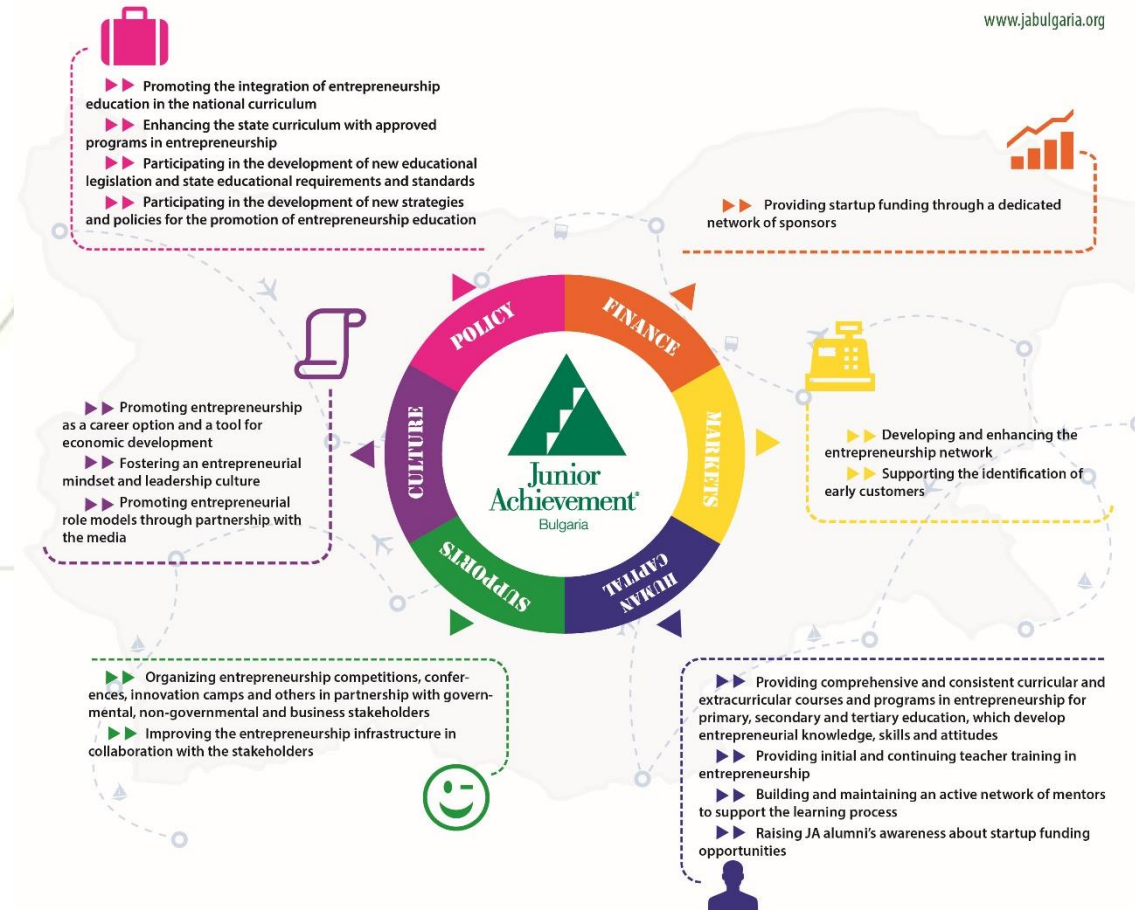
www.jabulgaria.org

▶▶ Promoting the integration of entrepreneurship education in the national curriculum
▶▶ Enhancing the state curriculum with approved programs in entrepreneurship
▶▶ Participating in the development of new educational legislation and state educational requirements and standards
▶▶ Participating in the development of new strategies and policies for the promotion of entrepreneurship education

▶▶ Providing startup funding through a dedicated network of sponsors

POLICY
FINANCE
MARKETS
HUMAN CAPITAL
SUPPORTS
CULTURE

Junior Achievement
Bulgaria

▶▶ Promoting entrepreneurship as a career option and a tool for economic development
▶▶ Fostering an entrepreneurial mindset and leadership culture
▶▶ Promoting entrepreneurial role models through partnership with the media

▶▶ Developing and enhancing the entrepreneurship network
▶▶ Supporting the identification of early customers

▶▶ Organizing entrepreneurship competitions, conferences, innovation camps and others in partnership with governmental, non-governmental and business stakeholders
▶▶ Improving the entrepreneurship infrastructure in collaboration with the stakeholders

▶▶ Providing comprehensive and consistent curricular and extracurricular courses and programs in entrepreneurship for primary, secondary and tertiary education, which develop entrepreneurial knowledge, skills and attitudes
▶▶ Providing initial and continuing teacher training in entrepreneurship
▶▶ Building and maintaining an active network of mentors to support the learning process
▶▶ Raising JA alumni's awareness about startup funding opportunities